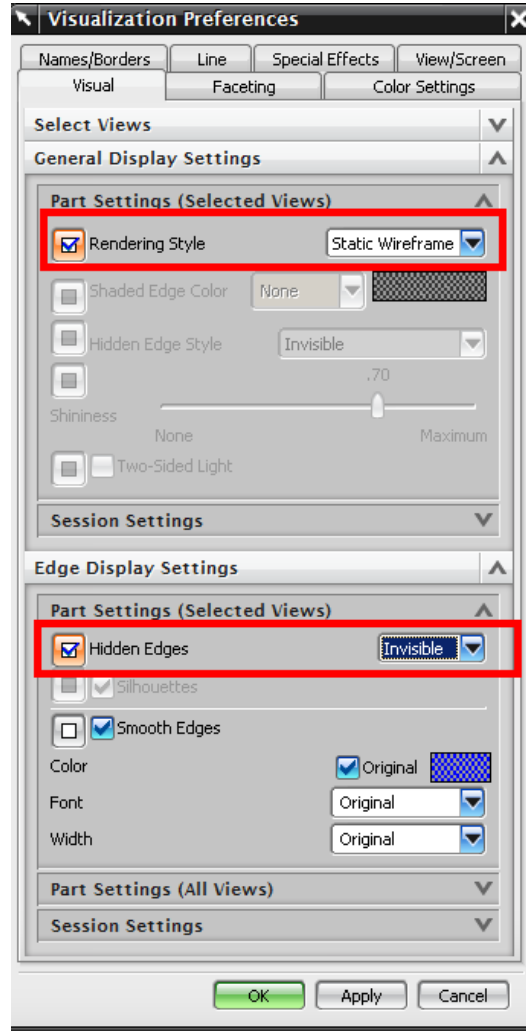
Visualization Preferences

Names/Borders
Line
Special Effects
View/Screen
Visual
Faceting
Color Settings

Select Views

General Display Settings

Part Settings (Selected Views)

Rendering Style
Static Wireframe

Shaded Edge Color
None

Hidden Edge Style
Invisible

.70

Shininess

None
Maximum

Two-Sided Light

Session Settings

Edge Display Settings

Part Settings (Selected Views)

Hidden Edges
Invisible

Silhouettes

Smooth Edges

Color
Original

Font
Original

Width
Original

Part Settings (All Views)

Session Settings

OK
Apply
Cancel